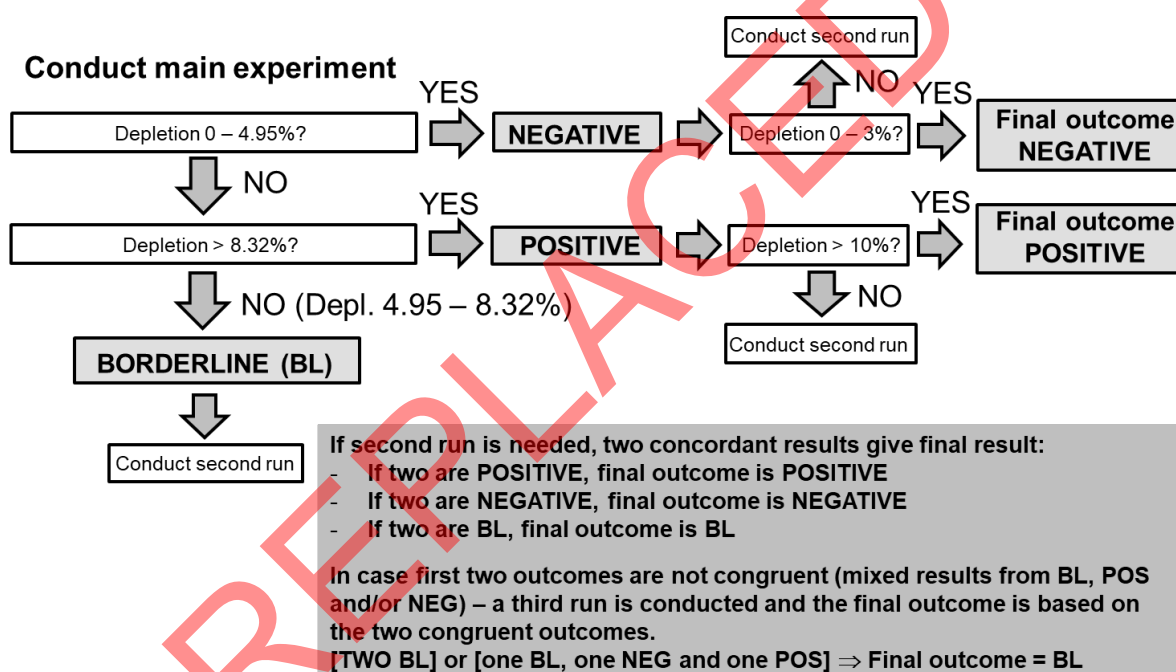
Conduct main experiment

Depletion 0 – 4.95%?

YES

NEGATIVE

Conduct second run

NO

Depletion 0 – 3%?

YES

Final outcome NEGATIVE

NO

Depletion > 8.32%?

YES

POSITIVE

Depletion > 10%?

YES

Final outcome POSITIVE

NO

Conduct second run

NO (Depl. 4.95 – 8.32%)

BORDERLINE (BL)

Conduct second run

If second run is needed, two concordant results give final result:
- If two are POSITIVE, final outcome is POSITIVE
- If two are NEGATIVE, final outcome is NEGATIVE
- If two are BL, final outcome is BL

In case first two outcomes are not congruent (mixed results from BL, POS and/or NEG) – a third run is conducted and the final outcome is based on the two congruent outcomes.
[TWO BL] or [one BL, one NEG and one POS] $\Rightarrow$ Final outcome = BL

REPLACED